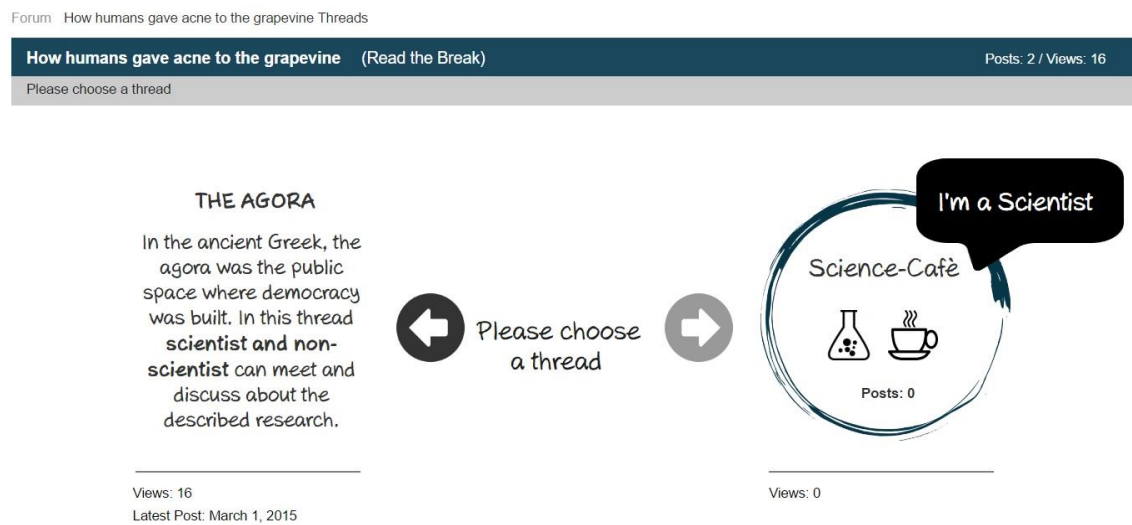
Forum How humans gave acne to the grapevine Threads

How humans gave acne to the grapevine (Read the Break)

Posts: 2 / Views: 16

Please choose a thread

THE AGORA

In the ancient Greek, the agora was the public space where democracy was built. In this thread **scientist and non-scientist** can meet and discuss about the described research.

Please choose a thread

I'm a Scientist

Science-Cafè

Posts: 0

Views: 16
Latest Post: March 1, 2015

Views: 0